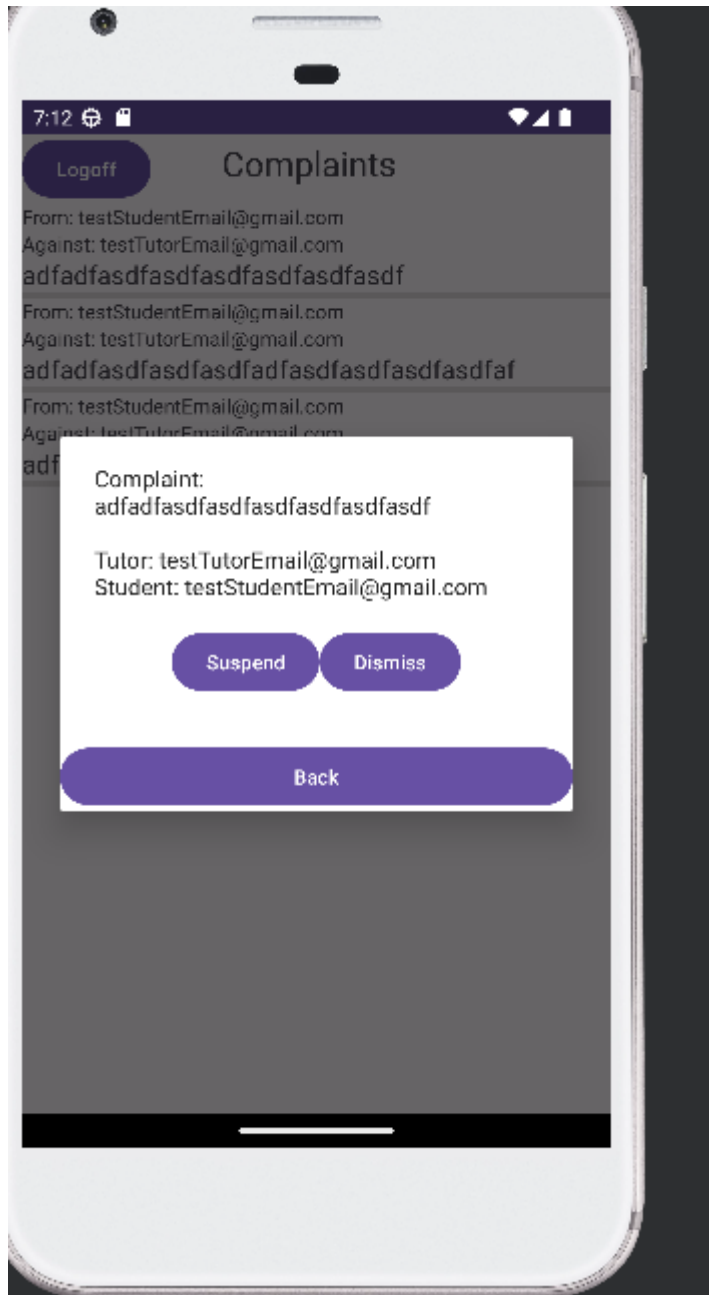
7:12

Logoff

Complaints

From: testStudentEmail@gmail.com
Against: testTutorEmail@gmail.com
adfadfasdfasdfasdfasdfasdfasdf

From: testStudentEmail@gmail.com
Against: testTutorEmail@gmail.com
adfadfasdfasdfasdfadfasdfasdfasdfasdfaf

From: testStudentEmail@gmail.com
Against: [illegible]
adf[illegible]

Complaint:
adfadfasdfasdfasdfasdfasdfasdf

Tutor: testTutorEmail@gmail.com
Student: testStudentEmail@gmail.com

Suspend

Dismiss

Back